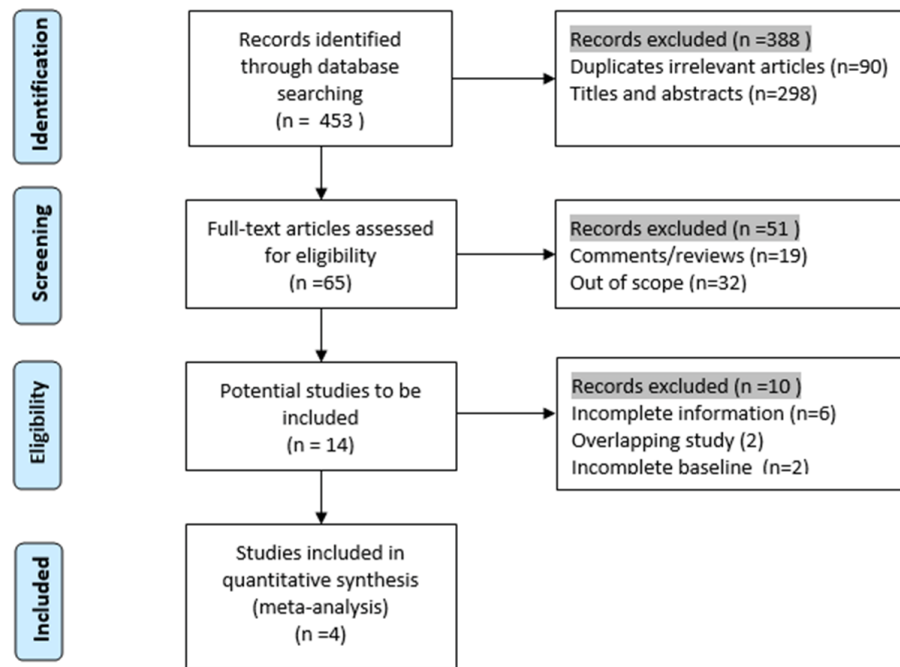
Identification

Records identified through database searching (n = 453 )

Records excluded (n =388 )
Duplicates irrelevant articles (n=90)
Titles and abstracts (n=298)

Screening

Full-text articles assessed for eligibility (n =65)

Records excluded (n =51 )
Comments/reviews (n=19)
Out of scope (n=32)

Eligibility

Potential studies to be included (n = 14)

Records excluded (n =10 )
Incomplete information (n=6)
Overlapping study (2)
Incomplete baseline (n=2)

Included

Studies included in quantitative synthesis (meta-analysis) (n =4)